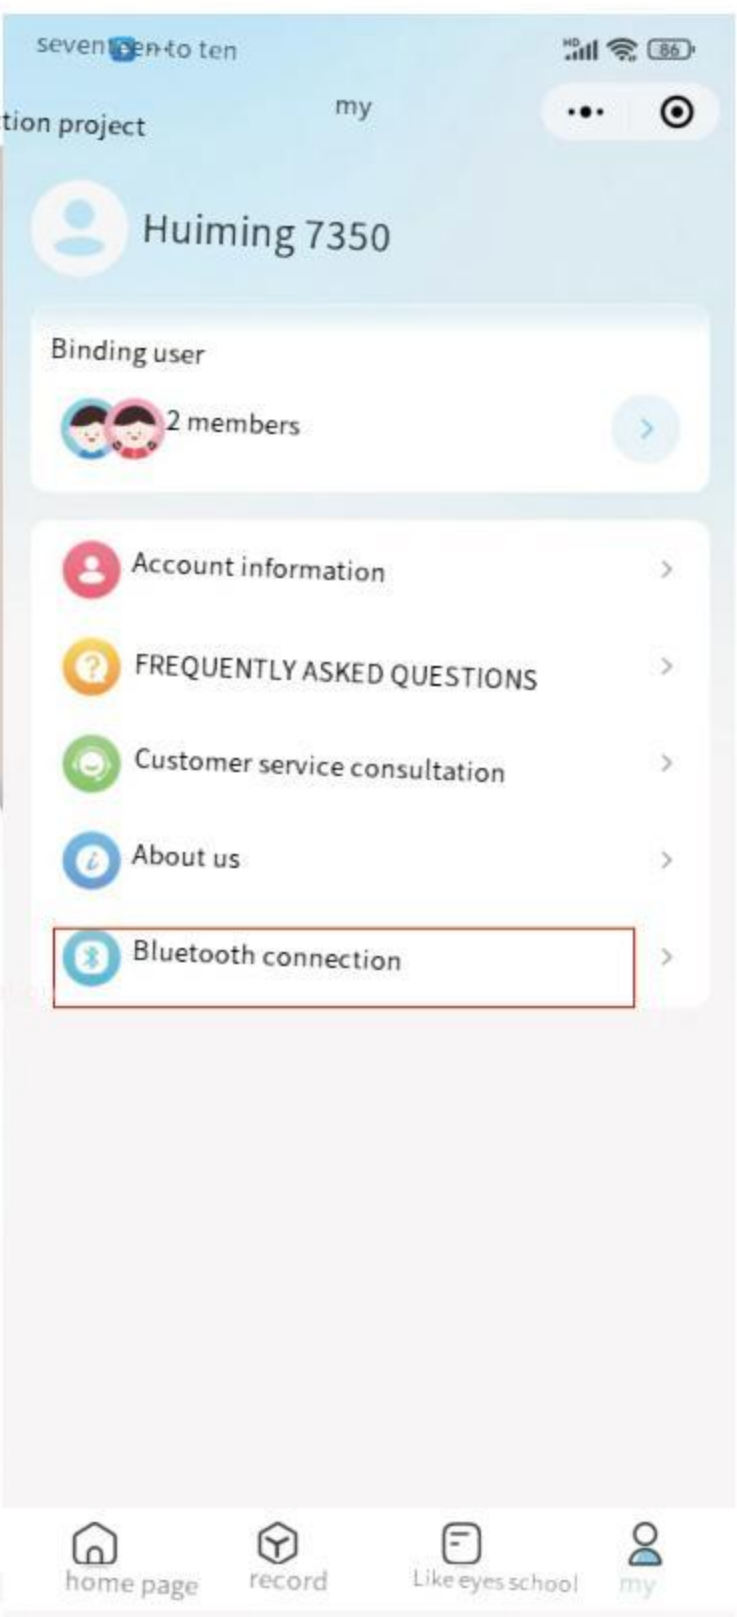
seventeen to ten
HD 86

tion project
my

Huiming 7350

Binding user
2 members

Account information
FREQUENTLY ASKED QUESTIONS
Customer service consultation
About us
Bluetooth connection

home page
record
Like eyes school
my